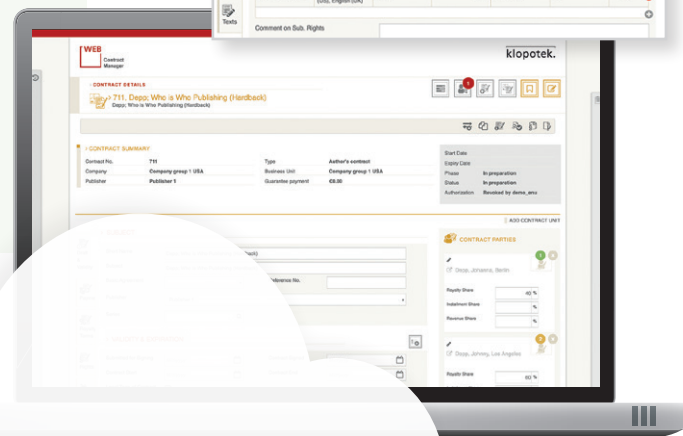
Texts

Comment on Sub. Rights

WEB Contract Manager

klopotek.

CONTRACT DETAILS

711, Depp; Who is Who Publishing (Hardback)

Depp; Who is Who Publishing (Hardback)

CONTRACT SUMMARY

| Contract No. | 711 | Type | Author's contract |
|---|---|---|---|
| Company | Company group 1 USA | Business Unit | Company group 1 USA |
| Publisher | Publisher 1 | Guarantee payment | €0.00 |

| Start Date | |
|---|---|
| Expiry Date | |
| Phase | In preparation |
| Status | In preparation |
| Authorization | Revoked by demo_env |

ADD CONTRACT UNIT

CONTRACT PARTIES

Depp, Johanna, Berlin

Royalty Share 40 %

Installment Share %

Revenue Share %

Depp, Johnny, Los Angeles

Royalty Share 60 %